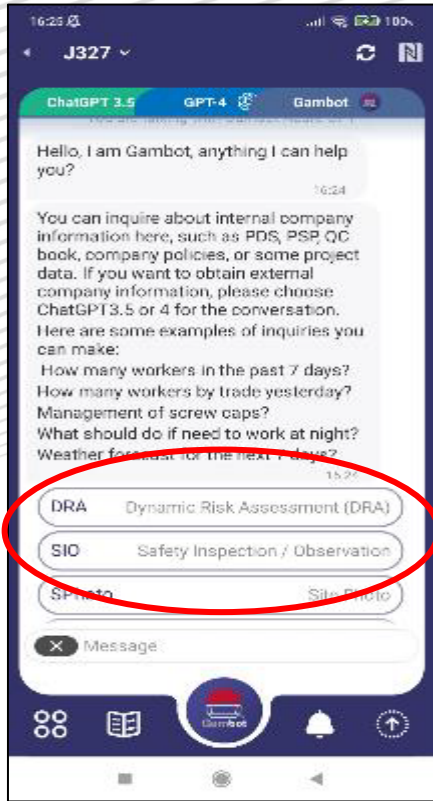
16:25

J327

ChatGPT 3.5 GPT-4 Gambot

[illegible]

Hello, I am Gambot, anything I can help you?

16:24

You can inquire about internal company information here, such as PDS, PSP, QC book, company policies, or some project data. If you want to obtain external company information, please choose ChatGPT3.5 or 4 for the conversation.
Here are some examples of inquiries you can make:
How many workers in the past 7 days?
How many workers by trade yesterday?
Management of screw caps?
What should do if need to work at night?
Weather forecast for the next 7 days?

15:2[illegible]

DRA Dynamic Risk Assessment (DRA)

SIO Safety Inspection / Observation

SPhoto Site Photo

Message

Gambot